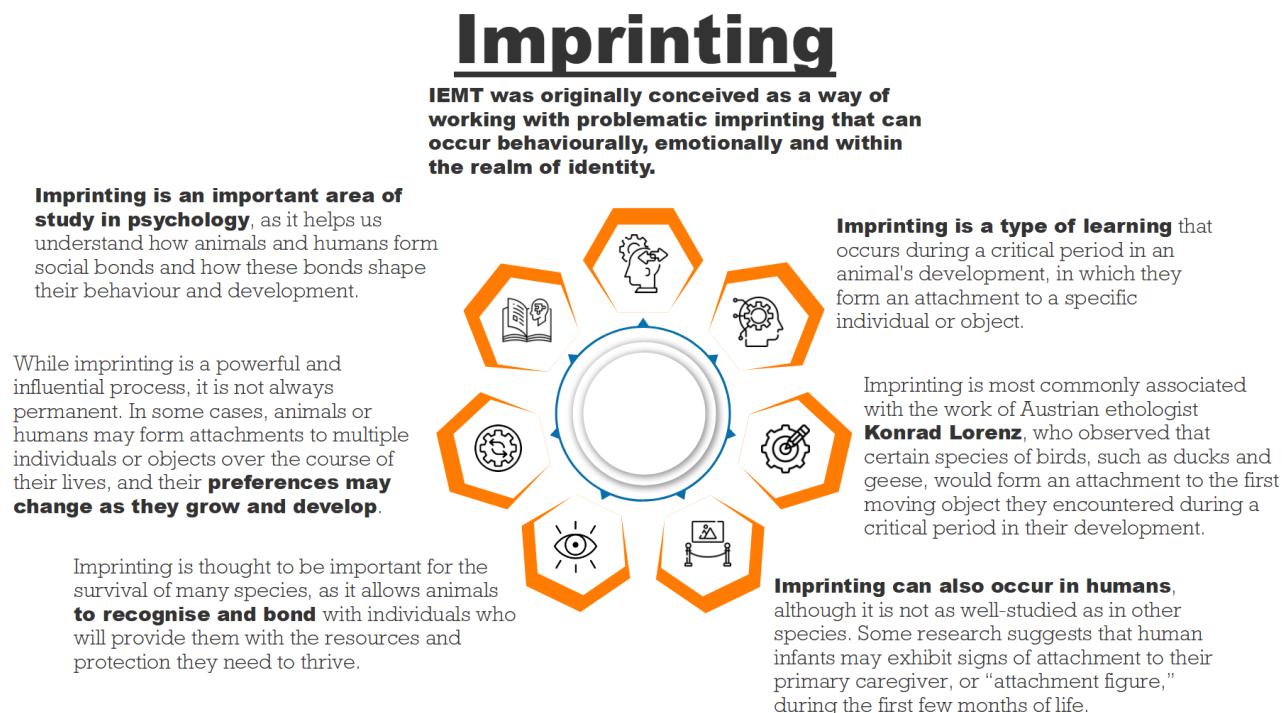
Imprinting

IEMT was originally conceived as a way of working with problematic imprinting that can occur behaviourally, emotionally and within the realm of identity.

Imprinting is an important area of study in psychology, as it helps us understand how animals and humans form social bonds and how these bonds shape their behaviour and development.

Imprinting is a type of learning that occurs during a critical period in an animal's development, in which they form an attachment to a specific individual or object.

While imprinting is a powerful and influential process, it is not always permanent. In some cases, animals or humans may form attachments to multiple individuals or objects over the course of their lives, and their preferences may change as they grow and develop.

Imprinting is most commonly associated with the work of Austrian ethologist Konrad Lorenz, who observed that certain species of birds, such as ducks and geese, would form an attachment to the first moving object they encountered during a critical period in their development.

Imprinting is thought to be important for the survival of many species, as it allows animals to recognise and bond with individuals who will provide them with the resources and protection they need to thrive.

Imprinting can also occur in humans, although it is not as well-studied as in other species. Some research suggests that human infants may exhibit signs of attachment to their primary caregiver, or “attachment figure,” during the first few months of life.